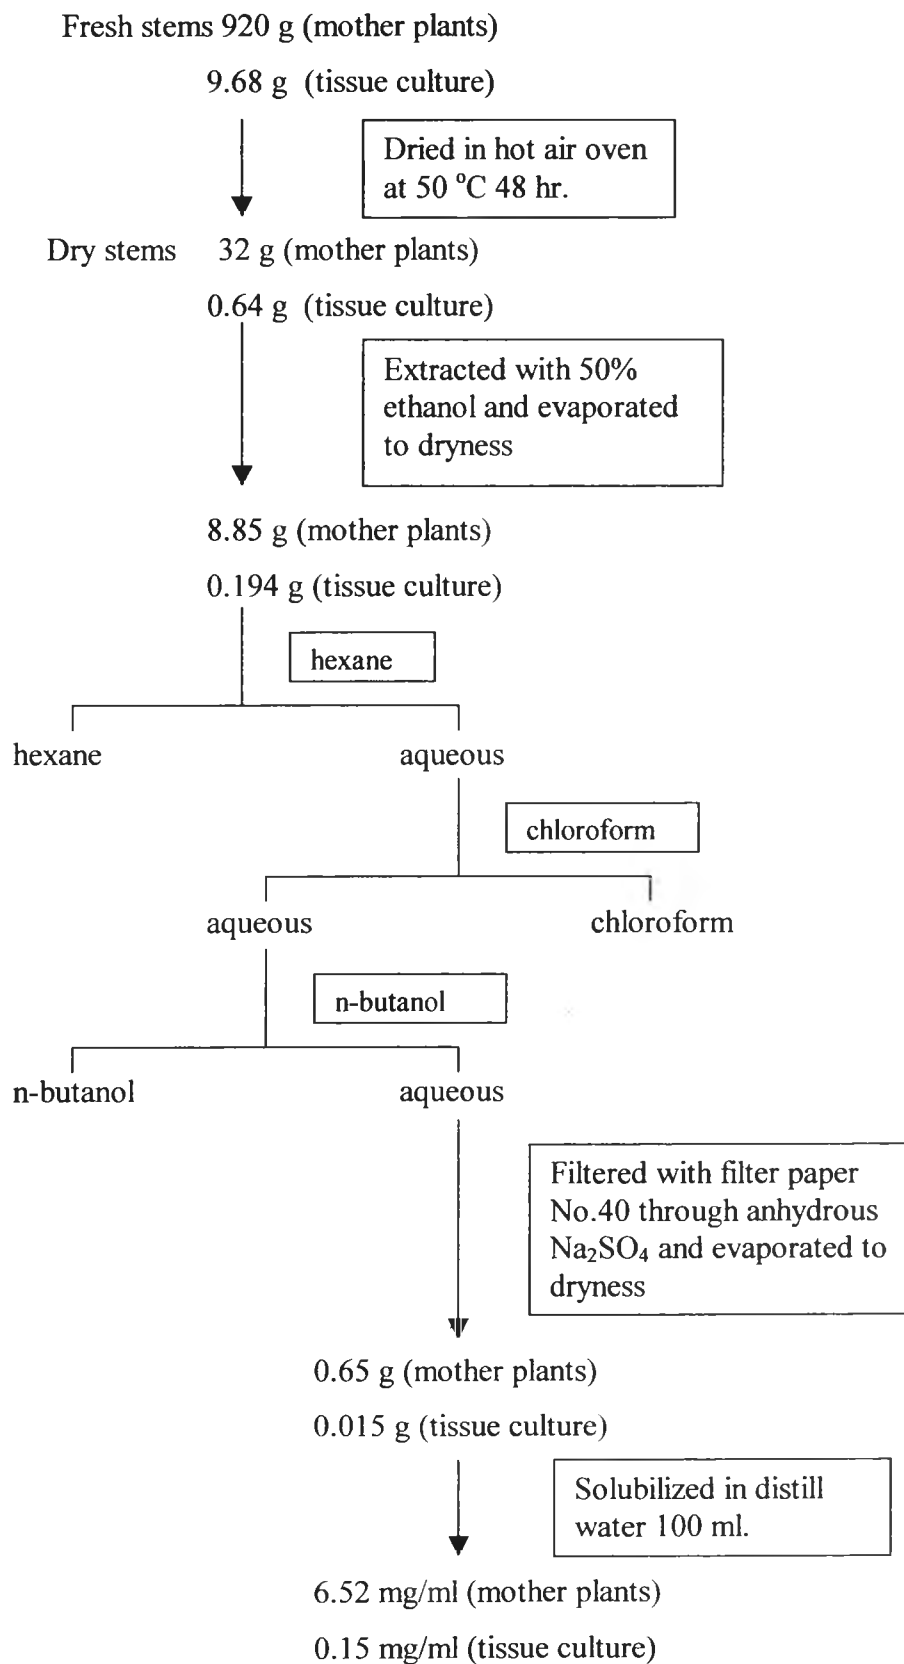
Fresh stems 920 g (mother plants)

9.68 g (tissue culture)

Dried in hot air oven at 50 °C 48 hr.

Dry stems 32 g (mother plants)

0.64 g (tissue culture)

Extracted with 50% ethanol and evaporated to dryness

8.85 g (mother plants)

0.194 g (tissue culture)

hexane

hexane

aqueous

chloroform

aqueous

chloroform

n-butanol

n-butanol

aqueous

Filtered with filter paper No.40 through anhydrous $Na_2SO_4$ and evaporated to dryness

0.65 g (mother plants)

0.015 g (tissue culture)

Solubilized in distill water 100 ml.

6.52 mg/ml (mother plants)

0.15 mg/ml (tissue culture)